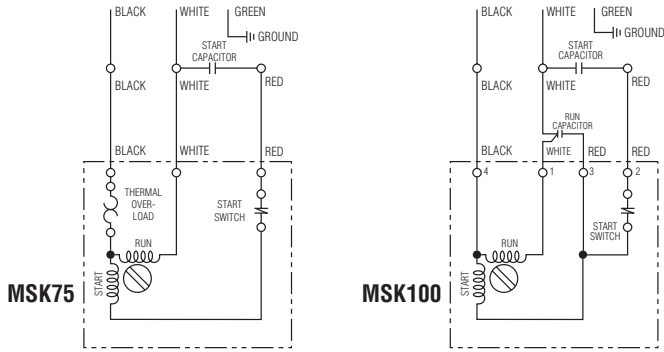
BLACK
WHITE
GREEN
GROUND
START CAPACITOR
BLACK
WHITE
RED
BLACK
WHITE
RED
THERMAL OVERLOAD
START SWITCH
RUN
START
MSK75

BLACK
WHITE
GREEN
GROUND
START CAPACITOR
BLACK
WHITE
RED
RUN CAPACITOR
BLACK
WHITE
RED
RED
4
1
3
2
START SWITCH
RUN
START
MSK100